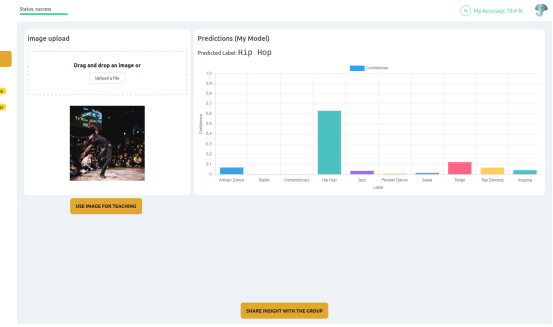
Status: success

My Accuracy: 70.4 %

image upload

Drag and drop an image or

Upload a file

USE IMAGE FOR TEACHING

Predictions (My Model)

Predicted Label: Hip Hop

Confidence

1.0
0.9
0.8
0.7
0.6
0.5
0.4
0.3
0.2
0.1
0

Confidence

African Dance
Ballet
Contemporary
Hip Hop
Jazz
Persian Dance
Salsa
Tango
Tap Dancing
Voguing

Label

SHARE INSIGHT WITH THE GROUP